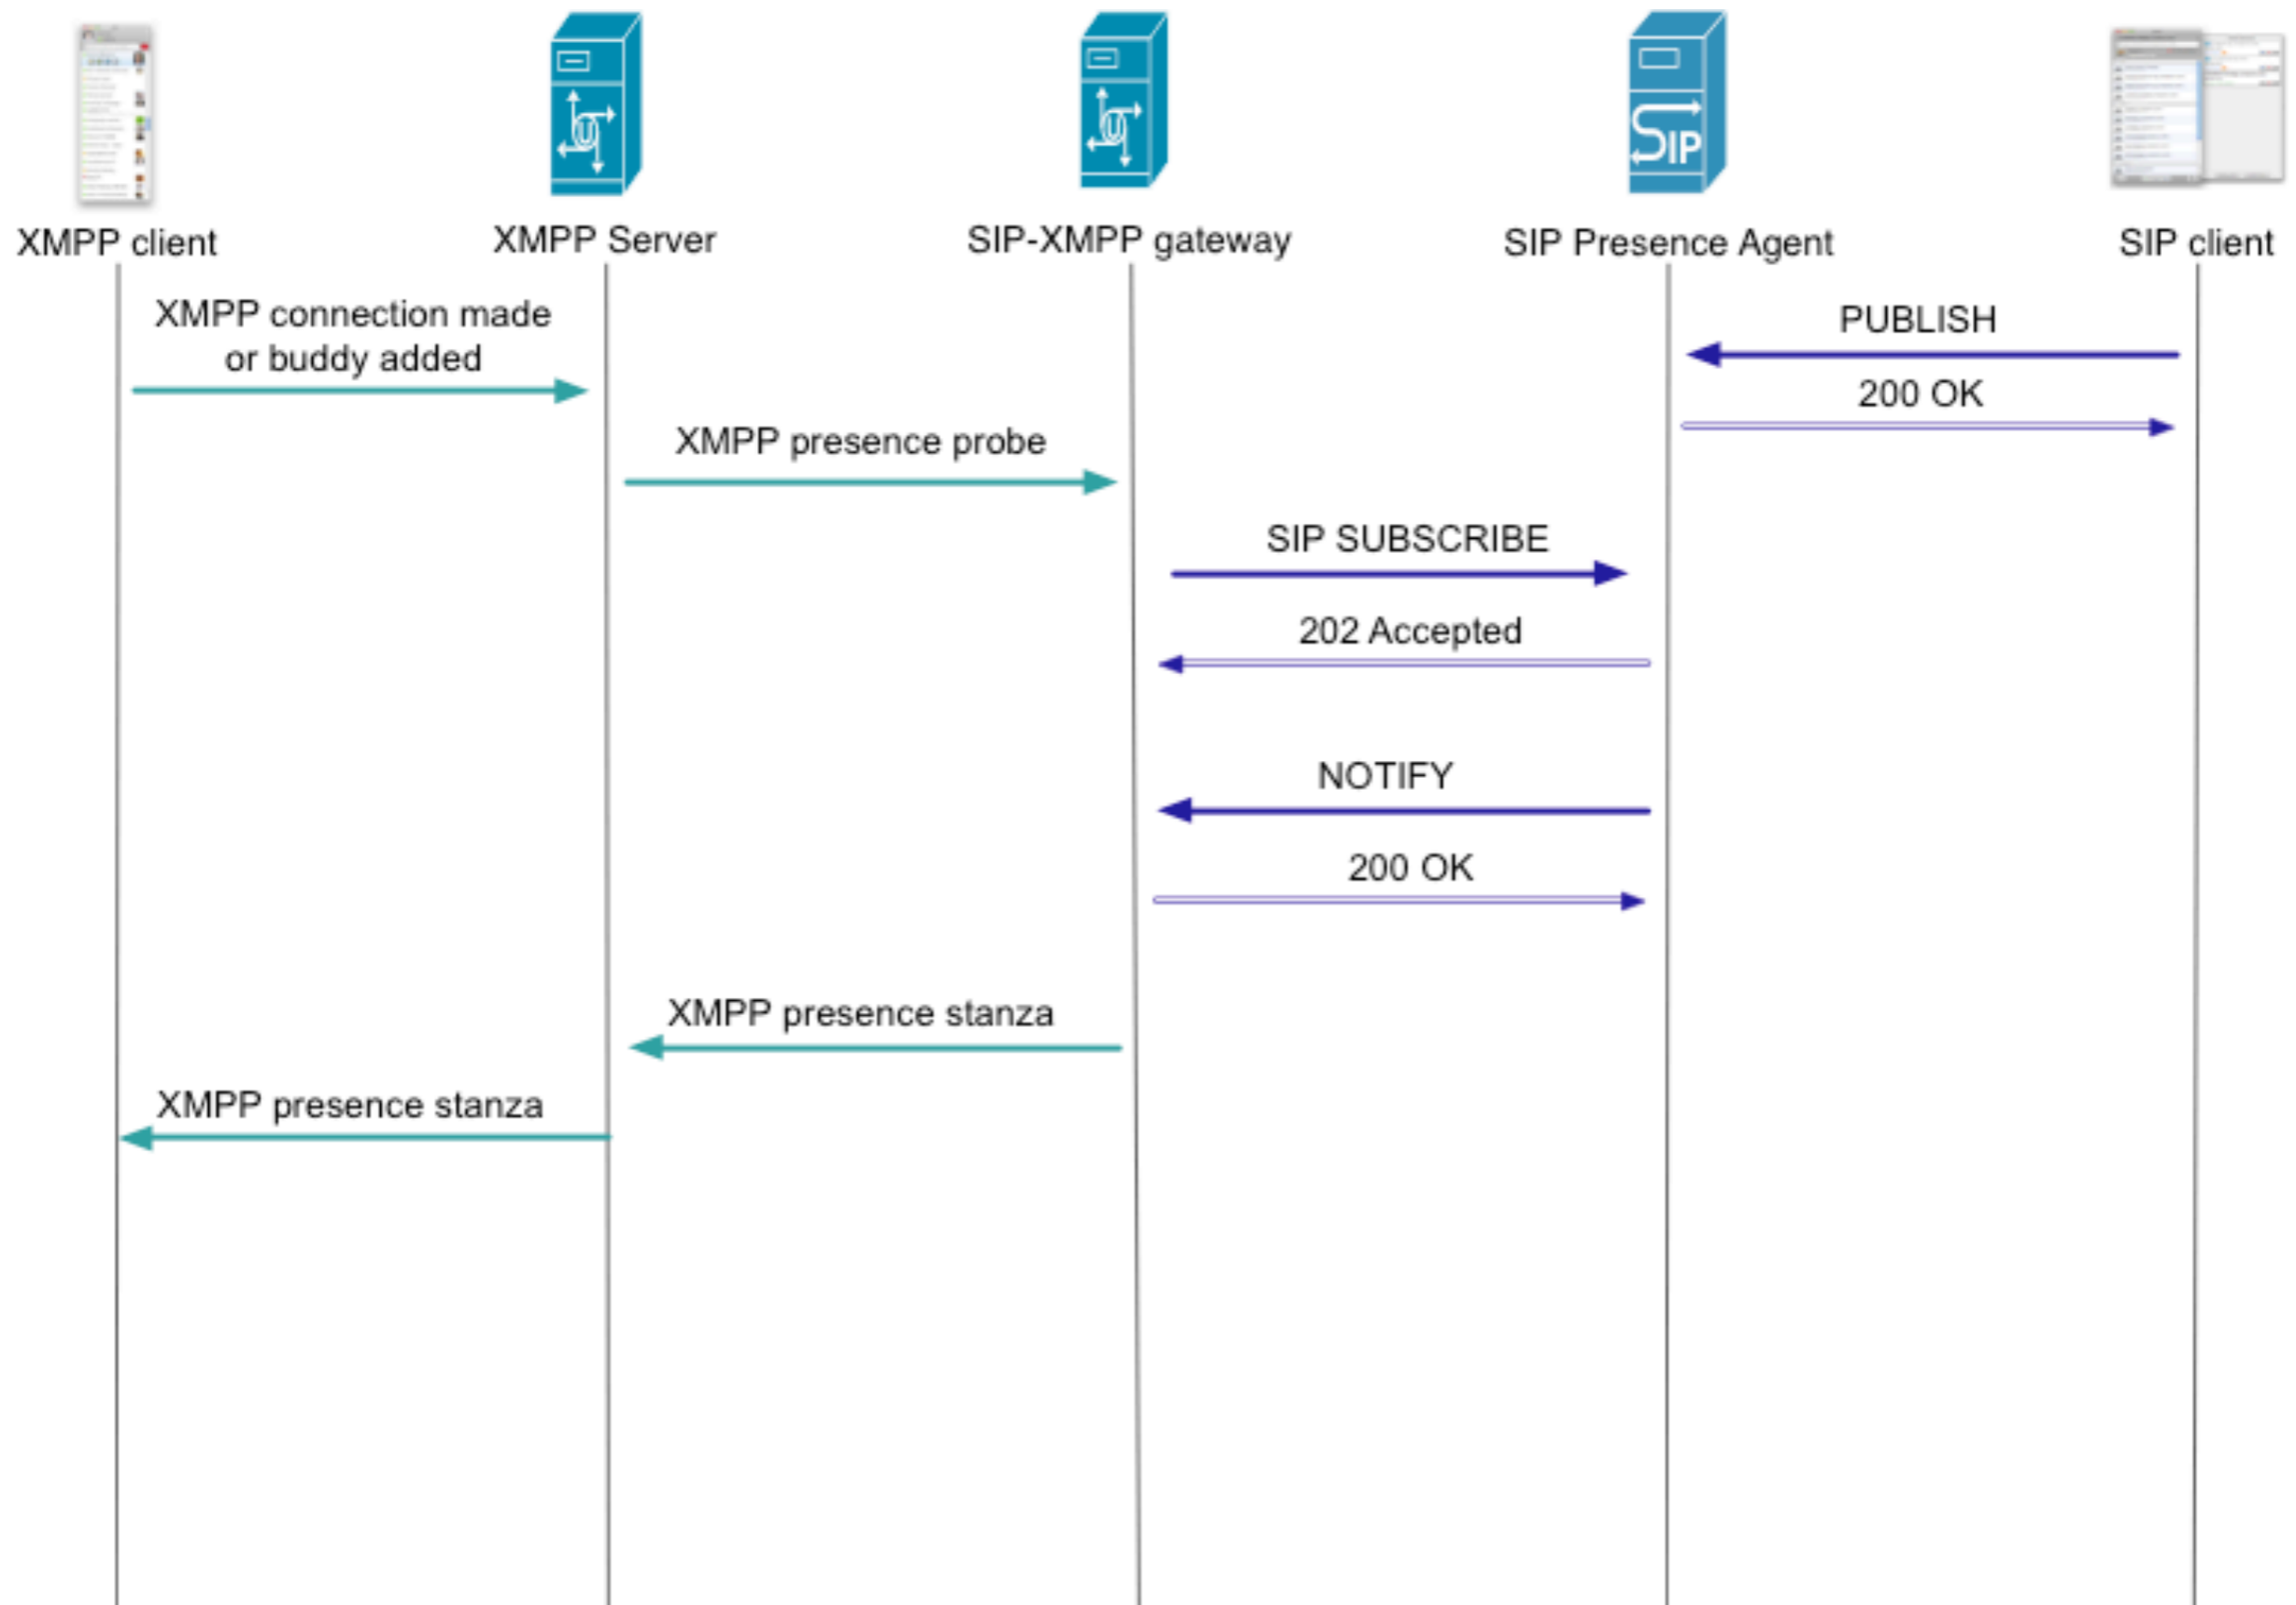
XMPP client

XMPP Server

SIP-XMPP gateway

SIP Presence Agent

SIP client

PUBLISH

200 OK

XMPP connection made or buddy added

XMPP presence probe

SIP SUBSCRIBE

202 Accepted

NOTIFY

200 OK

XMPP presence stanza

XMPP presence stanza